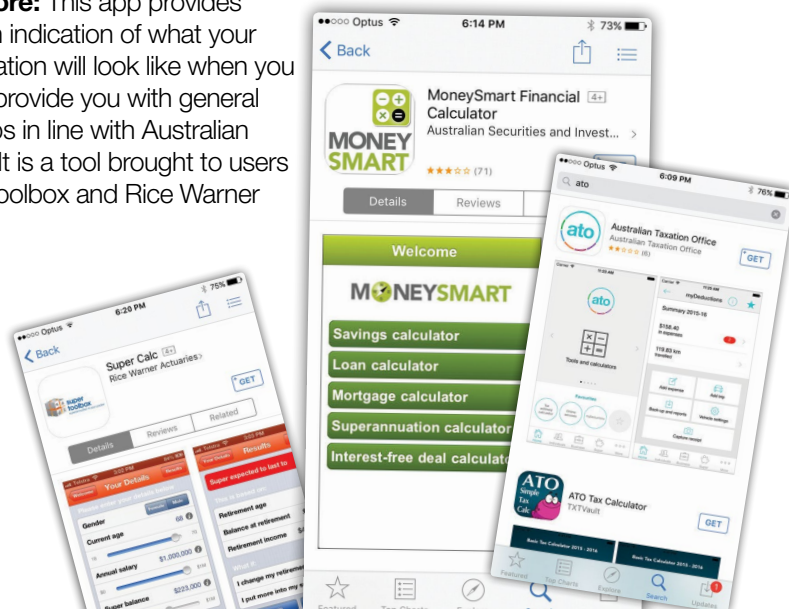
ore: This app provides
n indication of what your
ation will look like when you
provide you with general
s in line with Australian
It is a tool brought to users
oolbox and Rice Warner

●●○○○ Optus
6:14 PM
73%
Back
MoneySmart Financial 4+
Calculator
Australian Securities and Invest...
MONEY SMART
★★★☆☆ (71)
Details
Reviews
Welcome
MONEYSMART
Savings calculator
Loan calculator
Mortgage calculator
Superannuation calculator
Interest-free deal calculato
Featured
Top Charts

●●○○○ Optus
6:09 PM
76%
ato
Australian Taxation Office
Australian Taxation Office
★★★★☆ (6)
GET
ato
Tools and calculators
myDeductions
Summary 2015-16
$158.40
119.83 km
Capture receipt
ATO Simple Tax Calc
ATO Tax Calculator
TXTVault
GET
Basic Tax Calculator 2015 - 2016
Basic Tax Calculator 2015 - 2016
Featured
Top Charts
Explore
Search
Updates

●●○○○ Optus
6:20 PM
75%
Back
Super Calc 4+
Rice Warner Actuaries
super toolbox
GET
Details
Reviews
Related
Your Details
Results
Gender
Current age
60
Annual salary
$1,000,000
Super balance
$223,000
Super expected to last to
Retirement age
Balance at retirement
Retirement income
I change my retirement
I put more into my s